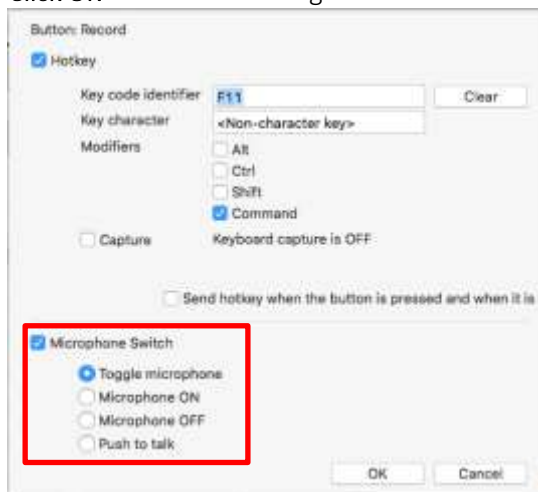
Button: Record

Hotkey

Key code identifier F11 Clear

Key character <Non-character key>

Modifiers

Alt

Ctrl

Shift

Command

Capture Keyboard capture is OFF

Send hotkey when the button is pressed and when it is

Microphone Switch

Toggle microphone

Microphone ON

Microphone OFF

Push to talk

OK Cancel